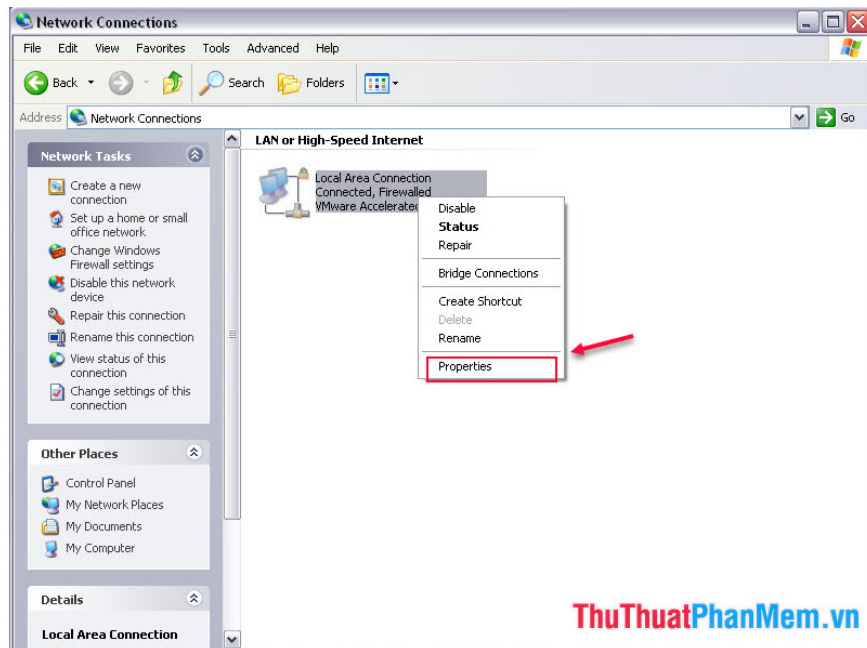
Network Connections

File Edit View Favorites Tools Advanced Help

Back Search Folders

Address Network Connections Go

Network Tasks

Create a new connection
Set up a home or small office network
Change Windows Firewall settings
Disable this network device
Repair this connection
Rename this connection
View status of this connection
Change settings of this connection

Other Places

Control Panel
My Network Places
My Documents
My Computer

Details

Local Area Connection

LAN or High-Speed Internet

Local Area Connection
Connected, Firewalled
VMware Accelerated

Disable
Status
Repair
Bridge Connections
Create Shortcut
Delete
Rename
Properties

ThuThuatPhanMem.vn